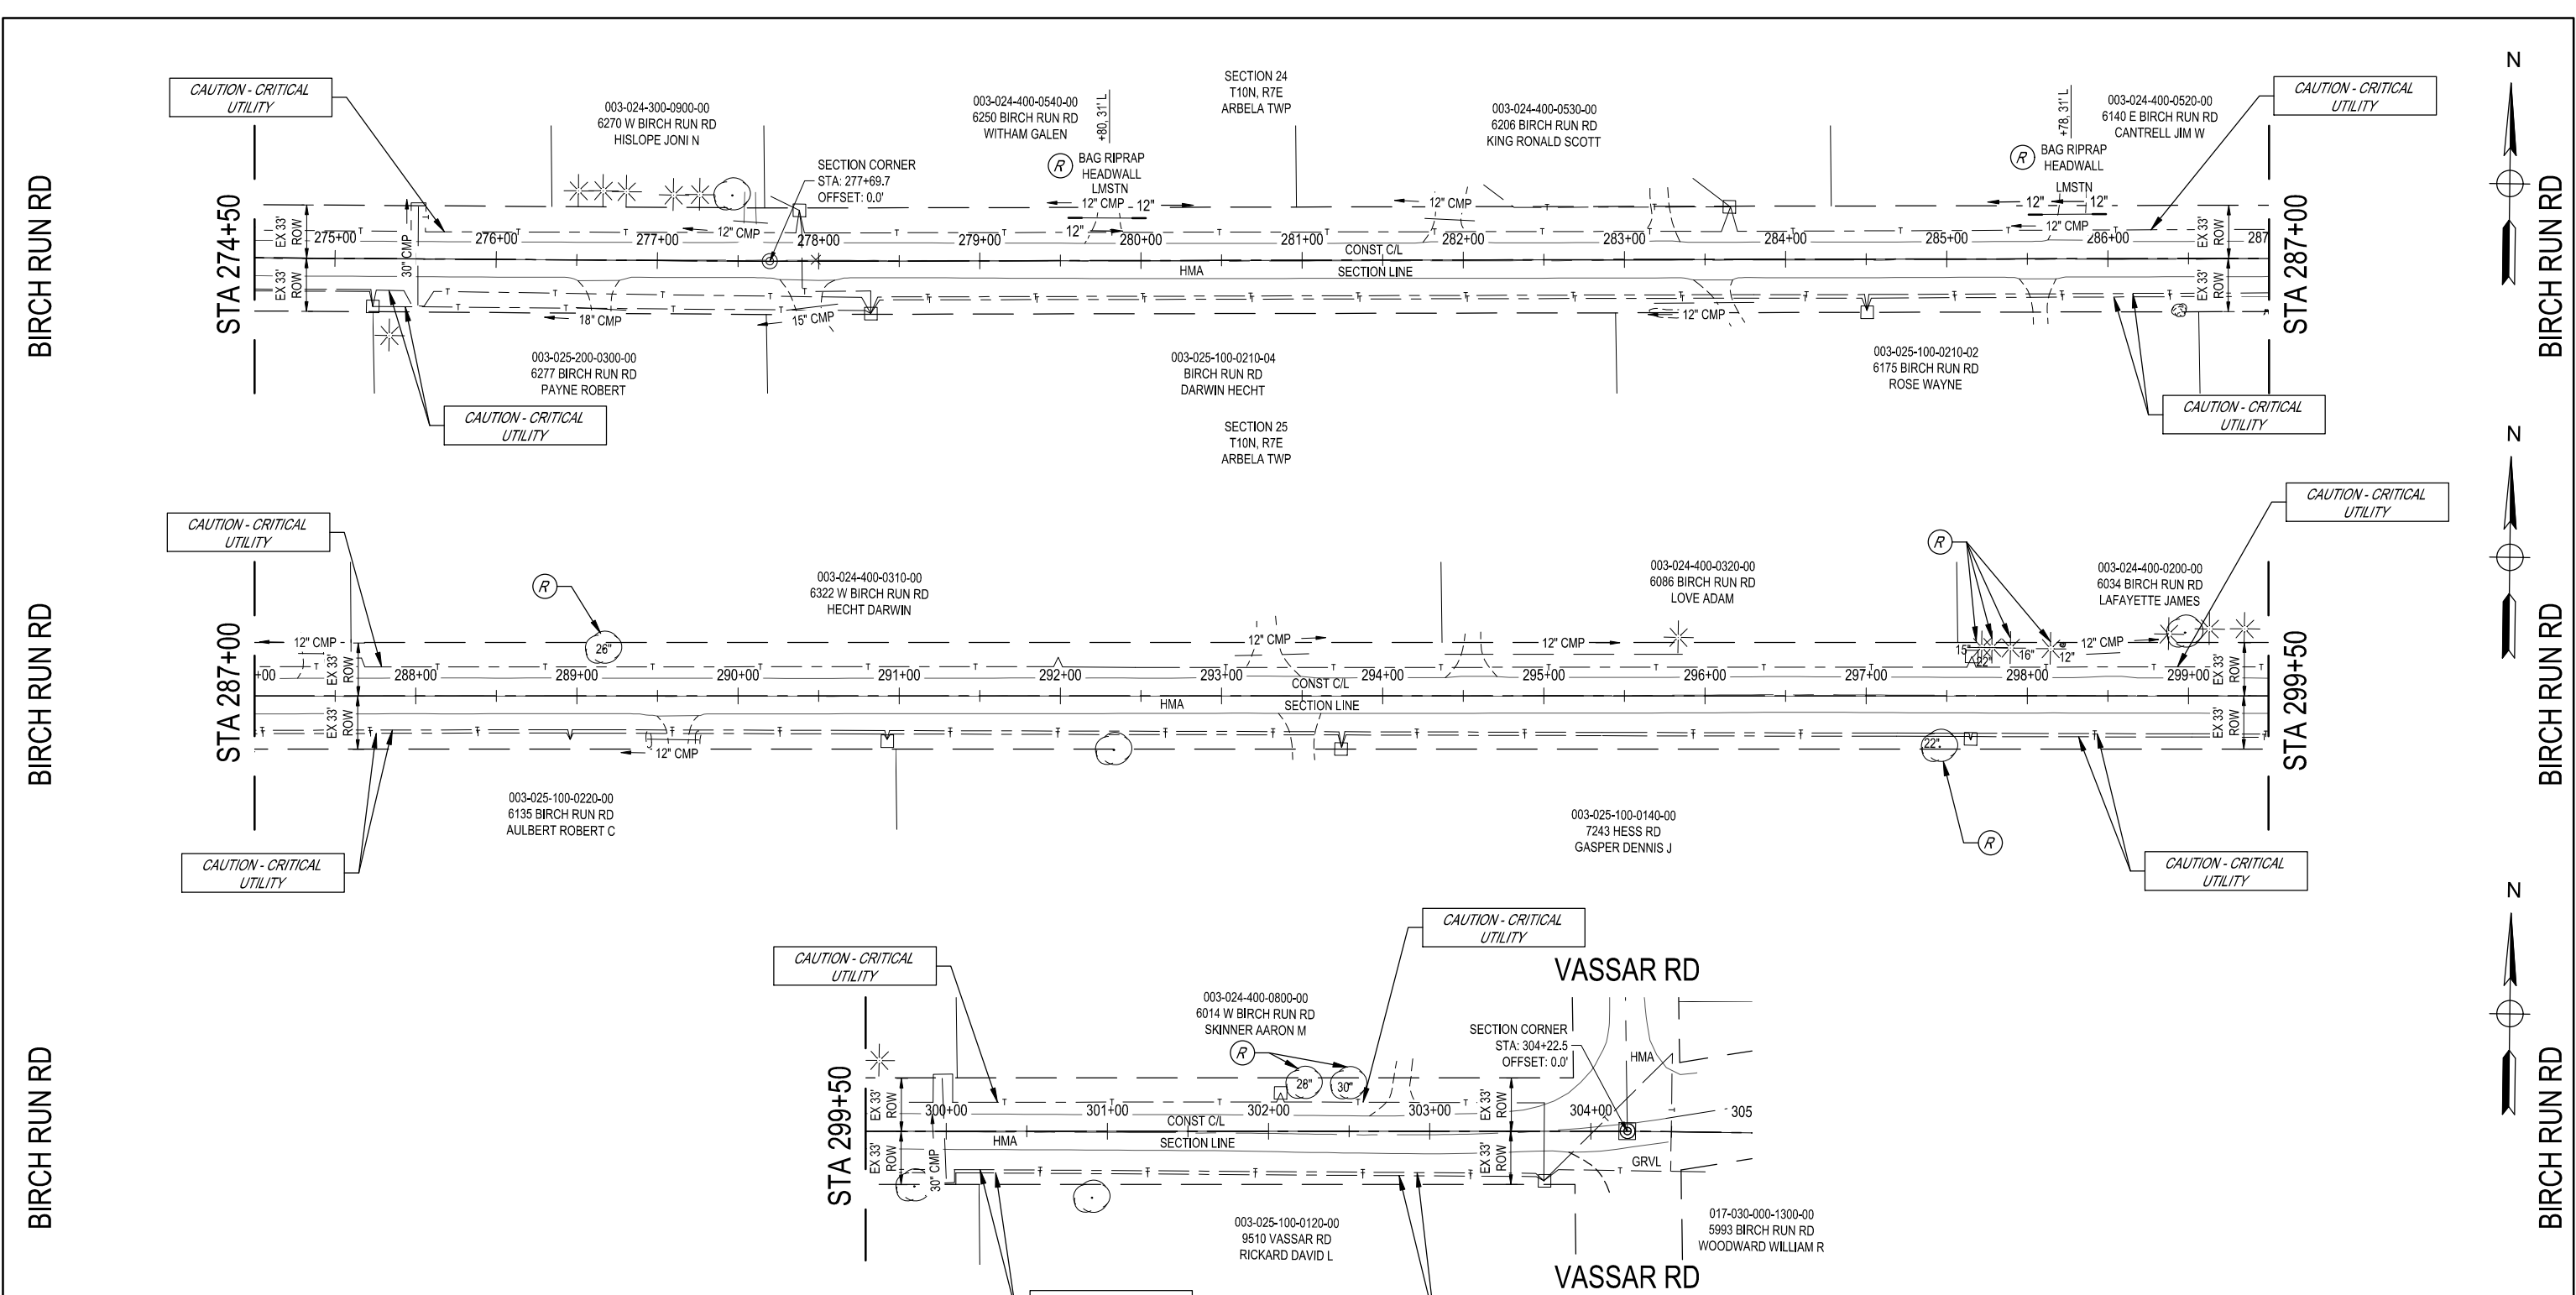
BIRCH RUN RD

STA 274+50

CAUTION - CRITICAL UTILITY

003-024-300-0900-00
6270 W BIRCH RUN RD
HISLOPE JONI N

003-024-400-0540-00
6250 BIRCH RUN RD
WITHAM GALEN

+80, 31' L

SECTION 24
T10N, R7E
ARBELA TWP

003-024-400-0530-00
6206 BIRCH RUN RD
KING RONALD SCOTT

+78, 31' L

003-024-400-0520-00
6140 E BIRCH RUN RD
CANTRELL JIM W

CAUTION - CRITICAL UTILITY

SECTION CORNER
STA: 277+69.7
OFFSET: 0.0'

R BAG RIPRAP HEADWALL LMSTN

12" CMP 12"

R BAG RIPRAP HEADWALL

LMSTN

12" 12"

EX 33' ROW
275+00
30" CMP
276+00
277+00
12" CMP
278+00
279+00
12"
280+00
281+00
CONST C/L
12" CMP
282+00
283+00
284+00
285+00
12" CMP
286+00
EX 33' ROW
287

HMA
SECTION LINE

EX 33' ROW
18" CMP
15" CMP
12" CMP
EX 33' ROW

STA 287+00

BIRCH RUN RD

003-025-200-0300-00
6277 BIRCH RUN RD
PAYNE ROBERT

003-025-100-0210-04
BIRCH RUN RD
DARWIN HECHT

003-025-100-0210-02
6175 BIRCH RUN RD
ROSE WAYNE

CAUTION - CRITICAL UTILITY

CAUTION - CRITICAL UTILITY

SECTION 25
T10N, R7E
ARBELA TWP

N

BIRCH RUN RD

STA 287+00

CAUTION - CRITICAL UTILITY

R

003-024-400-0310-00
6322 W BIRCH RUN RD
HECHT DARWIN

003-024-400-0320-00
6086 BIRCH RUN RD
LOVE ADAM

R

003-024-400-0200-00
6034 BIRCH RUN RD
LAFAYETTE JAMES

CAUTION - CRITICAL UTILITY

12" CMP
26"
12" CMP
12" CMP
15"
22"
16"
12"
12" CMP

+00
EX 33' ROW
288+00
289+00
290+00
291+00
292+00
293+00
CONST C/L
294+00
295+00
296+00
297+00
298+00
299+00
EX 33' ROW

HMA
SECTION LINE

EX 33' ROW
12" CMP
22"
EX 33' ROW

STA 299+50

BIRCH RUN RD

003-025-100-0220-00
6135 BIRCH RUN RD
AULBERT ROBERT C

003-025-100-0140-00
7243 HESS RD
GASPER DENNIS J

R

CAUTION - CRITICAL UTILITY

CAUTION - CRITICAL UTILITY

N

BIRCH RUN RD

CAUTION - CRITICAL UTILITY

CAUTION - CRITICAL UTILITY

VASSAR RD

003-024-400-0800-00
6014 W BIRCH RUN RD
SKINNER AARON M

R

SECTION CORNER
STA: 304+22.5
OFFSET: 0.0'

HMA

STA 299+50

28"
30"

EX 33' ROW
300+00
301+00
CONST C/L
302+00
303+00
EX 33' ROW
304+00
305

HMA
SECTION LINE

EX 33' ROW
30" CMP
EX 33' ROW
GRVL

003-025-100-0120-00
9510 VASSAR RD
RICKARD DAVID L

017-030-000-1300-00
5993 BIRCH RUN RD
WOODWARD WILLIAM R

VASSAR RD

N

BIRCH RUN RD